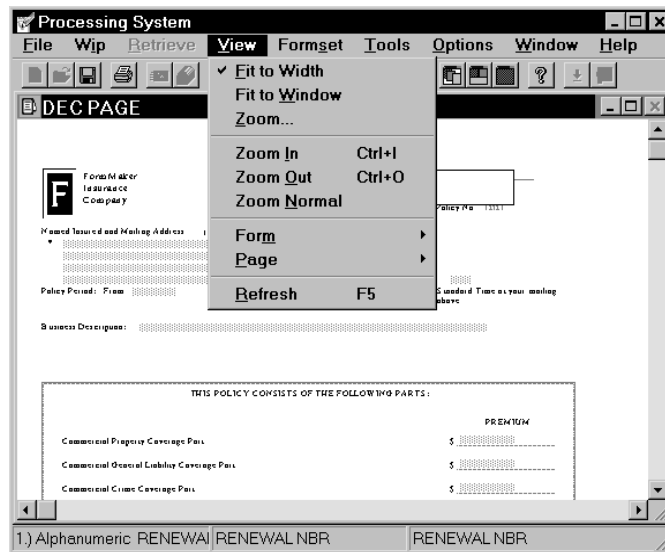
Processing System

File Wip Retrieve View Formset Tools Options Window Help

DEC PAGE

✓ Fit to Width
Fit to Window
Zoom...
Zoom In Ctrl+I
Zoom Out Ctrl+O
Zoom Normal
Form
Page
Refresh F5

F FormMaker Insurance Company

Policy No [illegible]

Named Insured and Mailing Address

Policy Period: From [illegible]

Standard Time at your mailing above

Business Description: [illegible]

THIS POLICY CONSISTS OF THE FOLLOWING PARTS:

PREMIUM

Commercial Property Coverage Part $ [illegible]

Commercial General Liability Coverage Part $ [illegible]

Commercial Crime Coverage Part $ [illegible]

1.) Alphanumeric RENEWAL RENEWAL NBR RENEWAL NBR